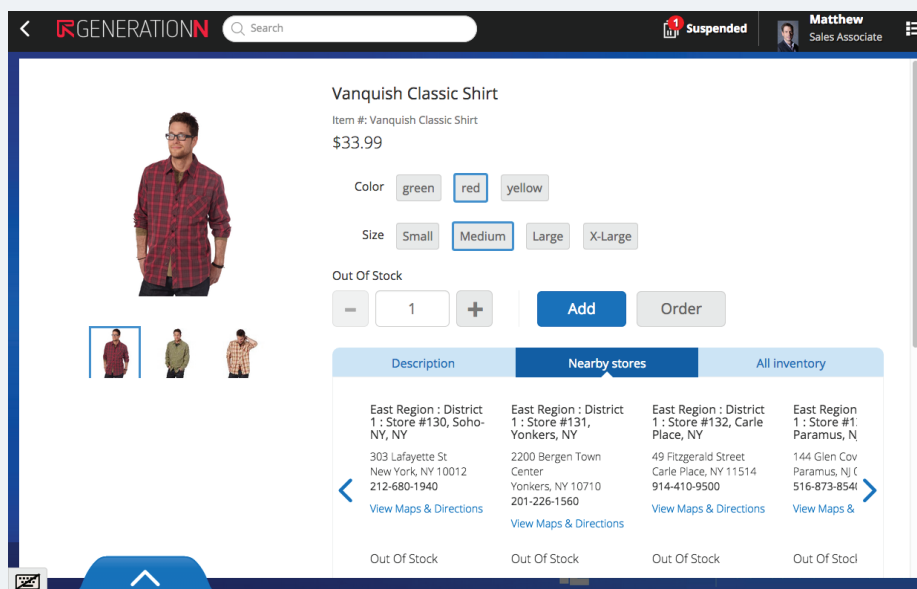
GENERATIONN

Search

1 Suspended

Matthew
Sales Associate

Vanquish Classic Shirt

Item #: Vanquish Classic Shirt

$33.99

Color green red yellow

Size Small Medium Large X-Large

Out Of Stock

− 1 + Add Order

Description | Nearby stores | All inventory

East Region : District 1 : Store #130, Soho-NY, NY
303 Lafayette St
New York, NY 10012
212-680-1940
View Maps & Directions
Out Of Stock

East Region : District 1 : Store #131, Yonkers, NY
2200 Bergen Town Center
Yonkers, NY 10710
201-226-1560
View Maps & Directions
Out Of Stock

East Region : District 1 : Store #132, Carle Place, NY
49 Fitzgerald Street
Carle Place, NY 11514
914-410-9500
View Maps & Directions
Out Of Stock

East Region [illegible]
1 : Store #1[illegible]
Paramus, N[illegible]
144 Glen Cov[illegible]
Paramus, NJ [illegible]
516-873-854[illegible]
View Maps & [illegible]
Out Of Stoc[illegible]